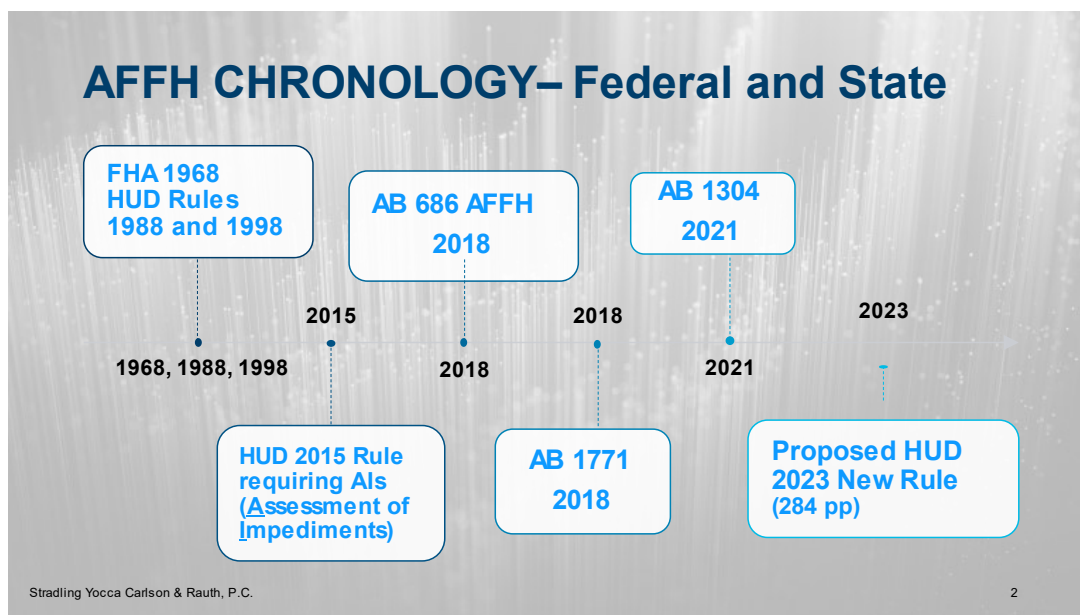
AFFH CHRONOLOGY– Federal and State

FHA 1968
HUD Rules
1988 and 1998

AB 686 AFFH
2018

AB 1304
2021

2015

2018

2023

1968, 1988, 1998

2018

2021

HUD 2015 Rule requiring AIs (Assessment of Impediments)

AB 1771
2018

Proposed HUD 2023 New Rule
(284 pp)

Stradling Yocca Carlson & Rauth, P.C.

2